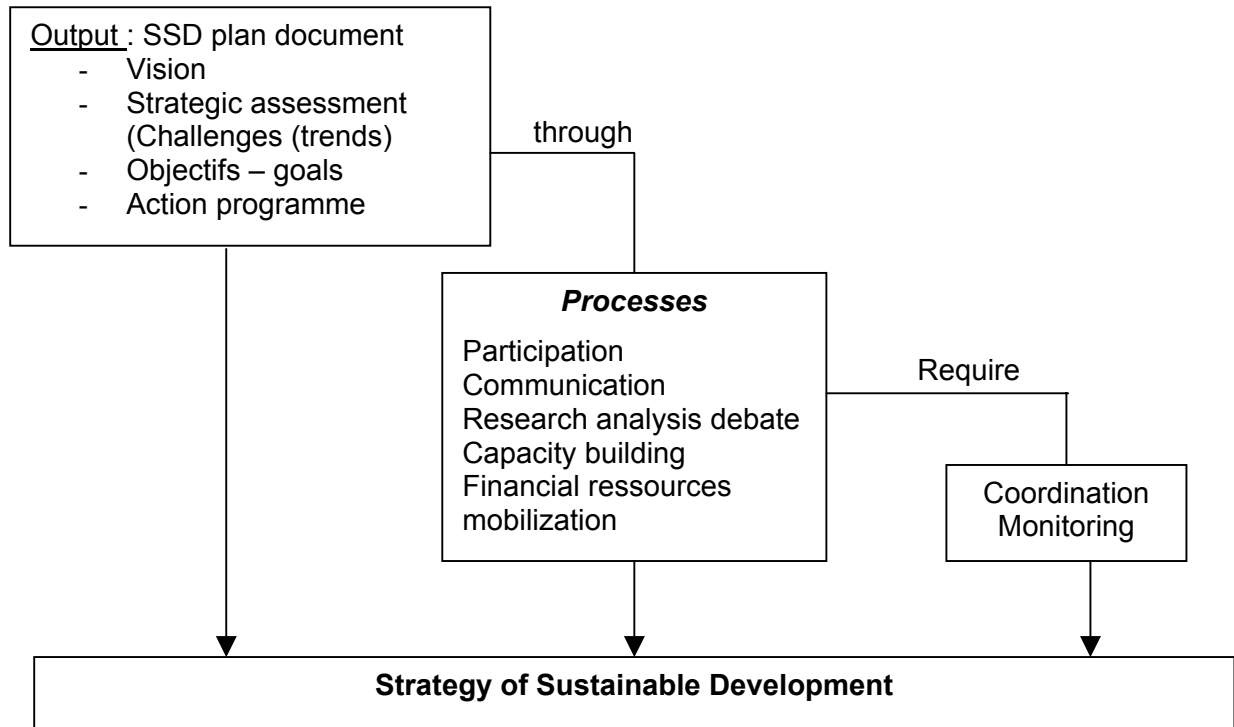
Output : SSD plan document
- Vision
- Strategic assessment (Challenges (trends)
- Objectifs – goals
- Action programme

through

*Processes*

Participation
Communication
Research analysis debate
Capacity building
Financial ressources mobilization

Require

Coordination
Monitoring

**Strategy of Sustainable Development**